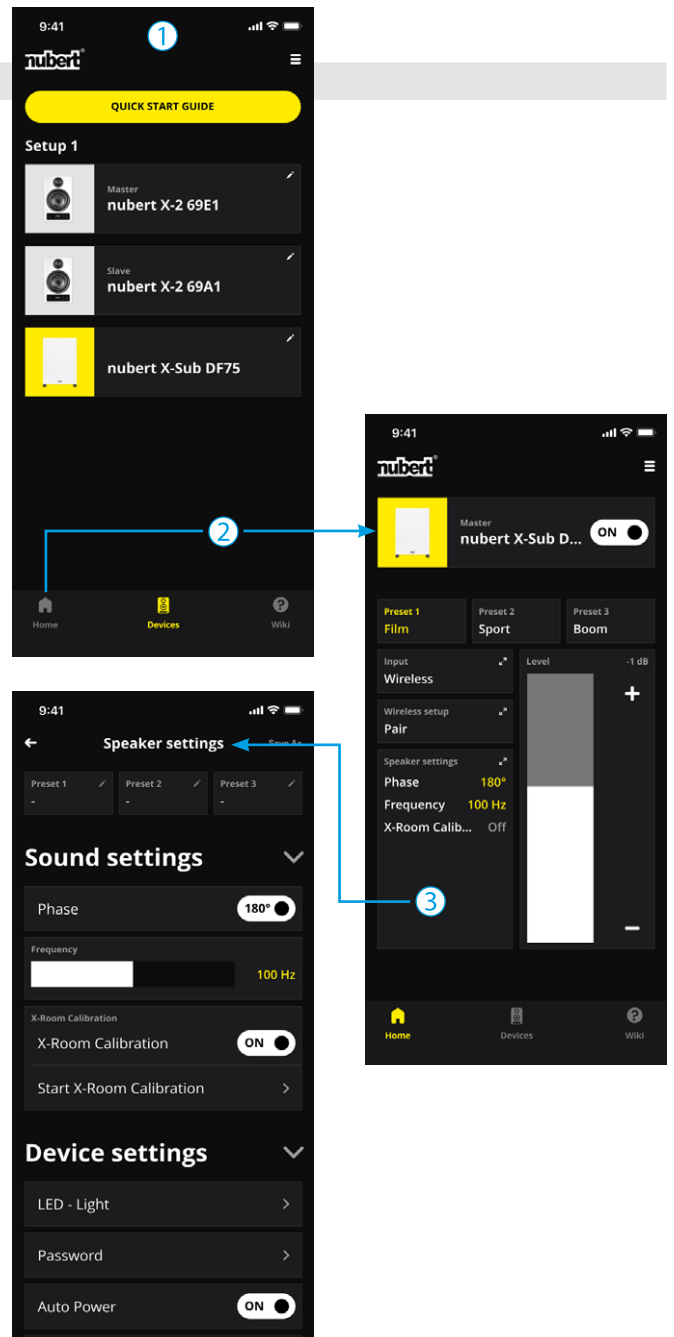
9:41

1

nubert

QUICK START GUIDE

Setup 1

Master
nubert X-2 69E1

Slave
nubert X-2 69A1

nubert X-Sub DF75

2

Home Devices Wiki

9:41

nubert

Master
nubert X-Sub D...
ON

Preset 1
Film

Preset 2
Sport

Preset 3
Boom

Input
Wireless

Level -1 dB

Wireless setup
Pair

Speaker settings
Phase 180°
Frequency 100 Hz
X-Room Calib... Off

+

−

Home Devices Wiki

9:41

Speaker settings

Save As

Preset 1
-

Preset 2
-

Preset 3
-

Sound settings

Phase 180°

Frequency
100 Hz

X-Room Calibration
X-Room Calibration ON

Start X-Room Calibration

3

Device settings

LED - Light

Password

Auto Power ON